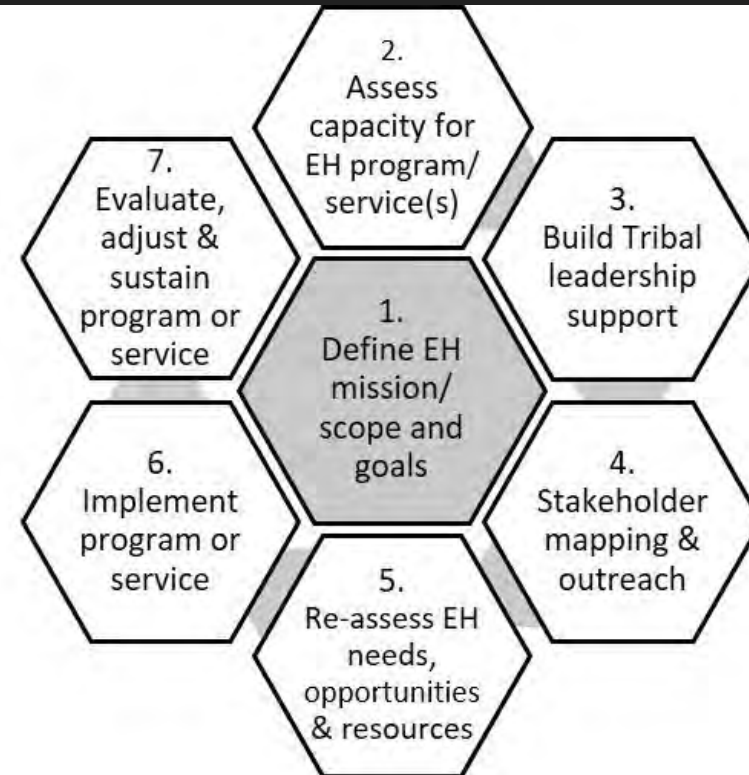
1.
Define EH mission/ scope and goals

2.
Assess capacity for EH program/ service(s)

3.
Build Tribal leadership support

4.
Stakeholder mapping & outreach

5.
Re-assess EH needs, opportunities & resources

6.
Implement program or service

7.
Evaluate, adjust & sustain program or service